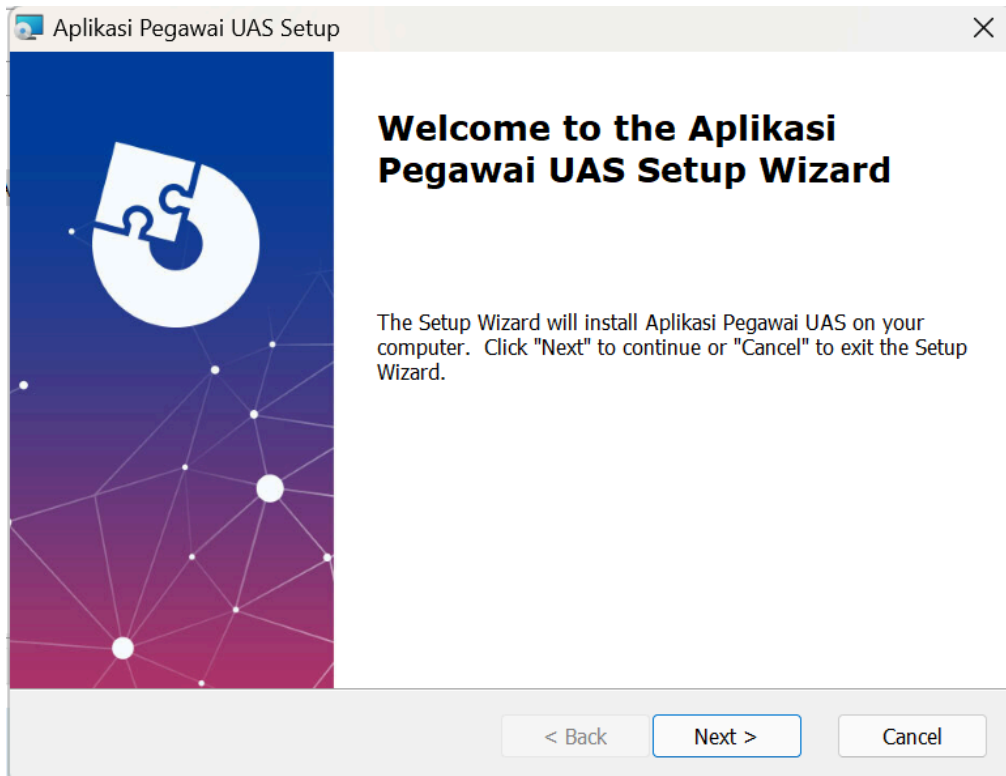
Aplikasi Pegawai UAS Setup

×

Welcome to the Aplikasi Pegawai UAS Setup Wizard

The Setup Wizard will install Aplikasi Pegawai UAS on your computer. Click "Next" to continue or "Cancel" to exit the Setup Wizard.

< Back

Next >

Cancel